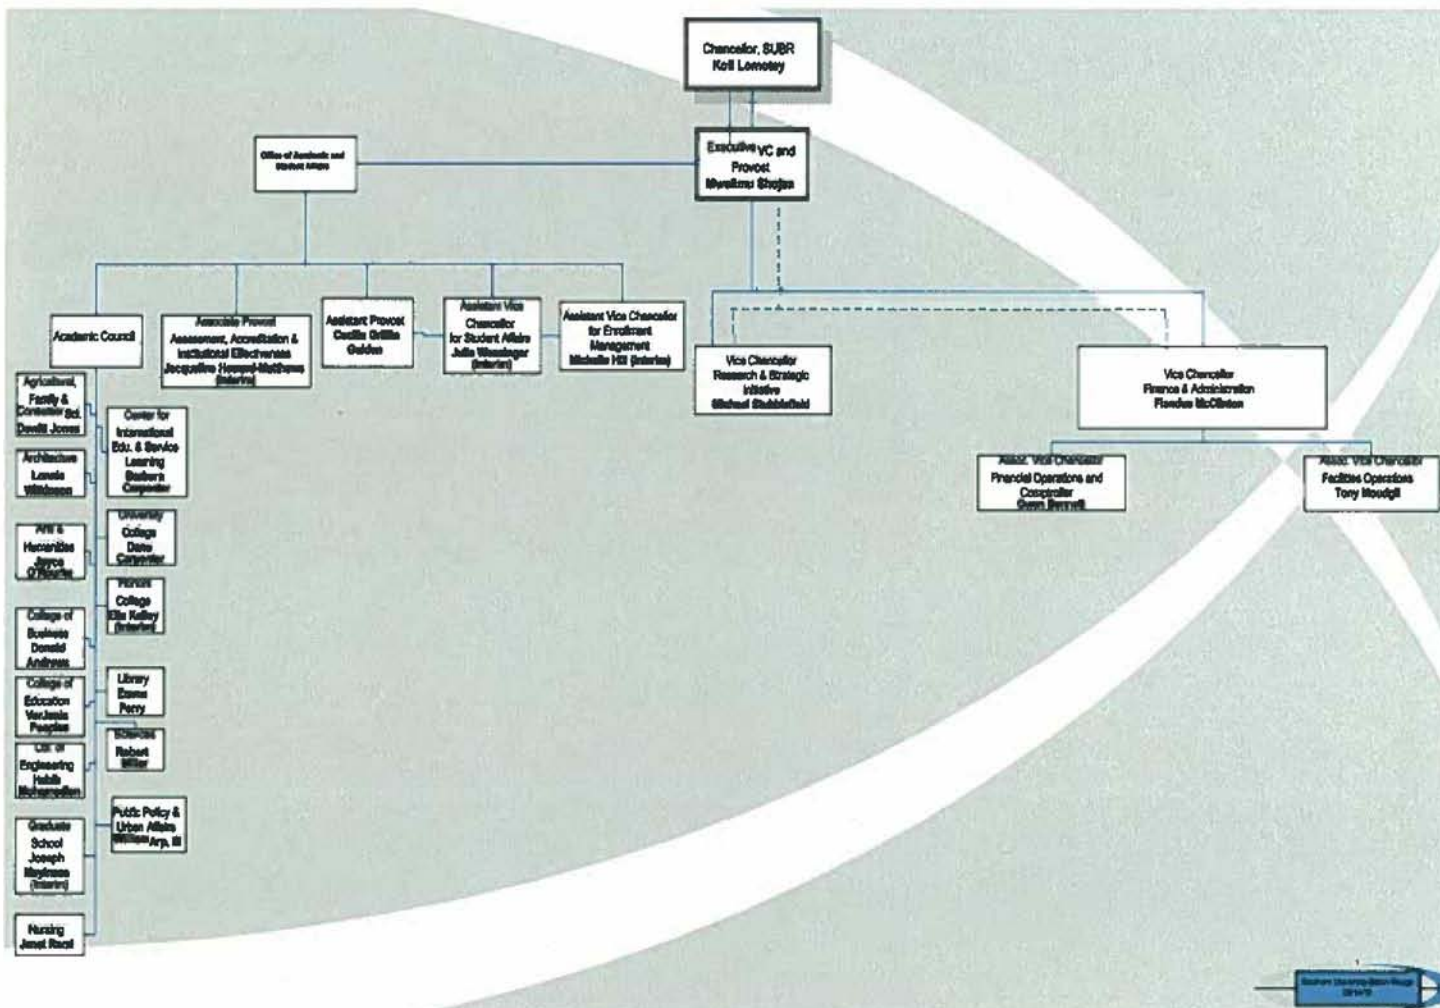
Chancellor, SUBR
Koll Lomotey

Office of Academic and Student Affairs

Executive VC and Provost
Muslimu Shujaa

Academic Council

Associate Provost
Assessment, Accreditation & Institutional Effectiveness
Jacqueline Howard-Matthews (Interim)

Assistant Provost
Cecilia Griffin Golden

Assistant Vice Chancellor for Student Affairs
Julie Wessinger (Interim)

Assistant Vice Chancellor for Enrollment Management
Michelle Hill (Interim)

Vice Chancellor
Research & Strategic Initiative
Michael Stubblefield

Vice Chancellor
Finance & Administration
Flandus McClinton

Assoc. Vice Chancellor
Financial Operations and Comptroller
Gwen Bennett

Assoc. Vice Chancellor
Facilities Operations
Tony Moudgil

Agricultural, Family & Consumer Sci.
Dewitt Jones

Architecture
Lewis Wilkinson

Arts & Humanities
Joyce O'Rourke

College of Business
Donald Andrews

College of Education
Verjanis Peoples

Col. of Engineering
Habib Mohamadian

Graduate School
Joseph Meyinsse (Interim)

Nursing
Janet Rami

Center for International Edu. & Service Learning
Barbara Carpenter

University College
Dana Carpenter

Honors College
Ella Kelley (Interim)

Library
Emma Perry

Sciences
Robert Miller

Public Policy & Urban Affairs
William Arp, III

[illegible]